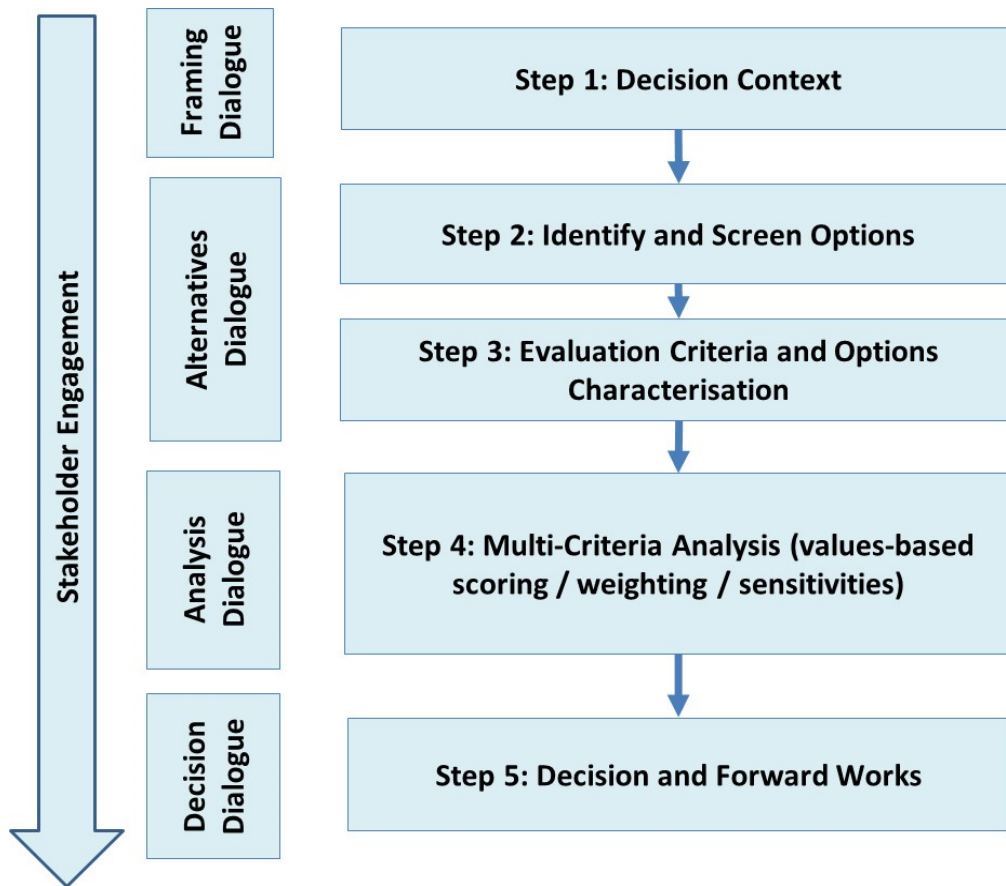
Stakeholder Engagement

Framing Dialogue

Step 1: Decision Context

Alternatives Dialogue

Step 2: Identify and Screen Options

Step 3: Evaluation Criteria and Options Characterisation

Analysis Dialogue

Step 4: Multi-Criteria Analysis (values-based scoring / weighting / sensitivities)

Decision Dialogue

Step 5: Decision and Forward Works